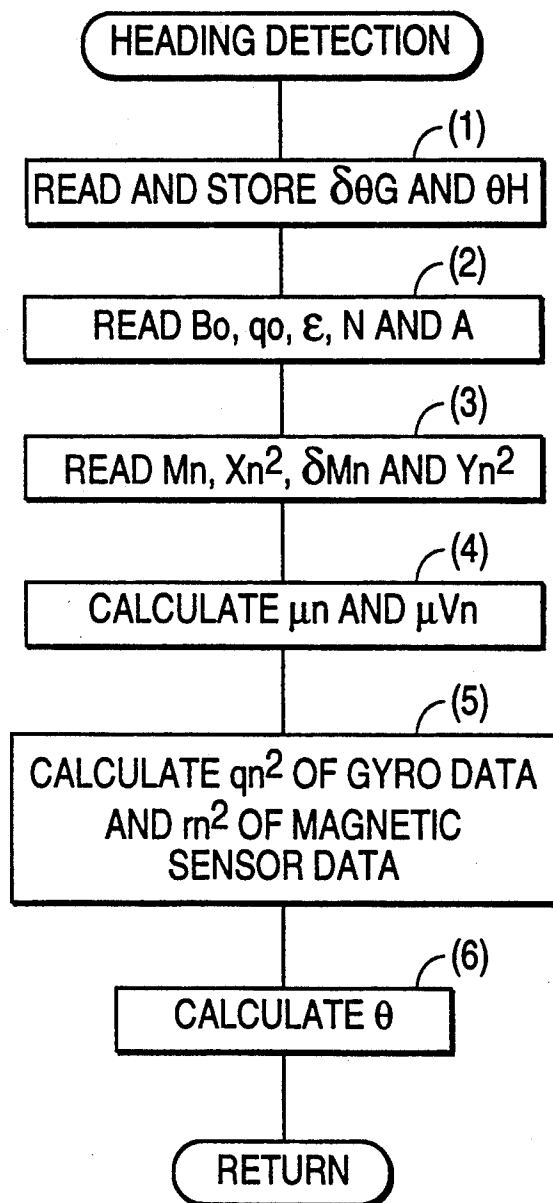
HEADING DETECTION

(1)

READ AND STORE $\delta\theta G$ AND $\theta H$

(2)

READ Bo, qo, $\varepsilon$, N AND A

(3)

READ Mn, $Xn^2$, $\delta Mn$ AND $Yn^2$

(4)

CALCULATE $\mu n$ AND $\mu Vn$

(5)

CALCULATE $qn^2$ OF GYRO DATA AND $rn^2$ OF MAGNETIC SENSOR DATA

(6)

CALCULATE $\theta$

RETURN